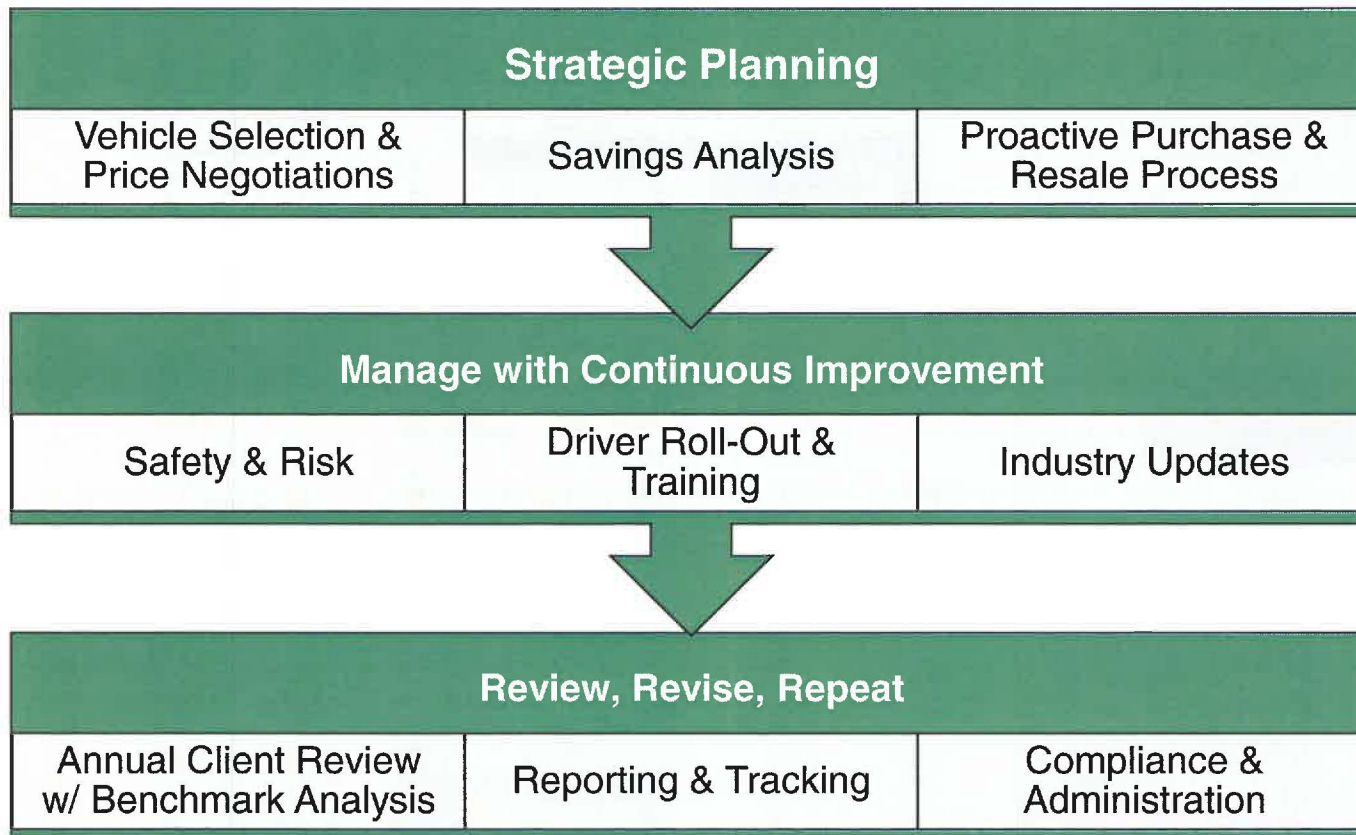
Strategic Planning

Vehicle Selection & Price Negotiations

Savings Analysis

Proactive Purchase & Resale Process

Manage with Continuous Improvement

Safety & Risk

Driver Roll-Out & Training

Industry Updates

Review, Revise, Repeat

Annual Client Review w/ Benchmark Analysis

Reporting & Tracking

Compliance & Administration